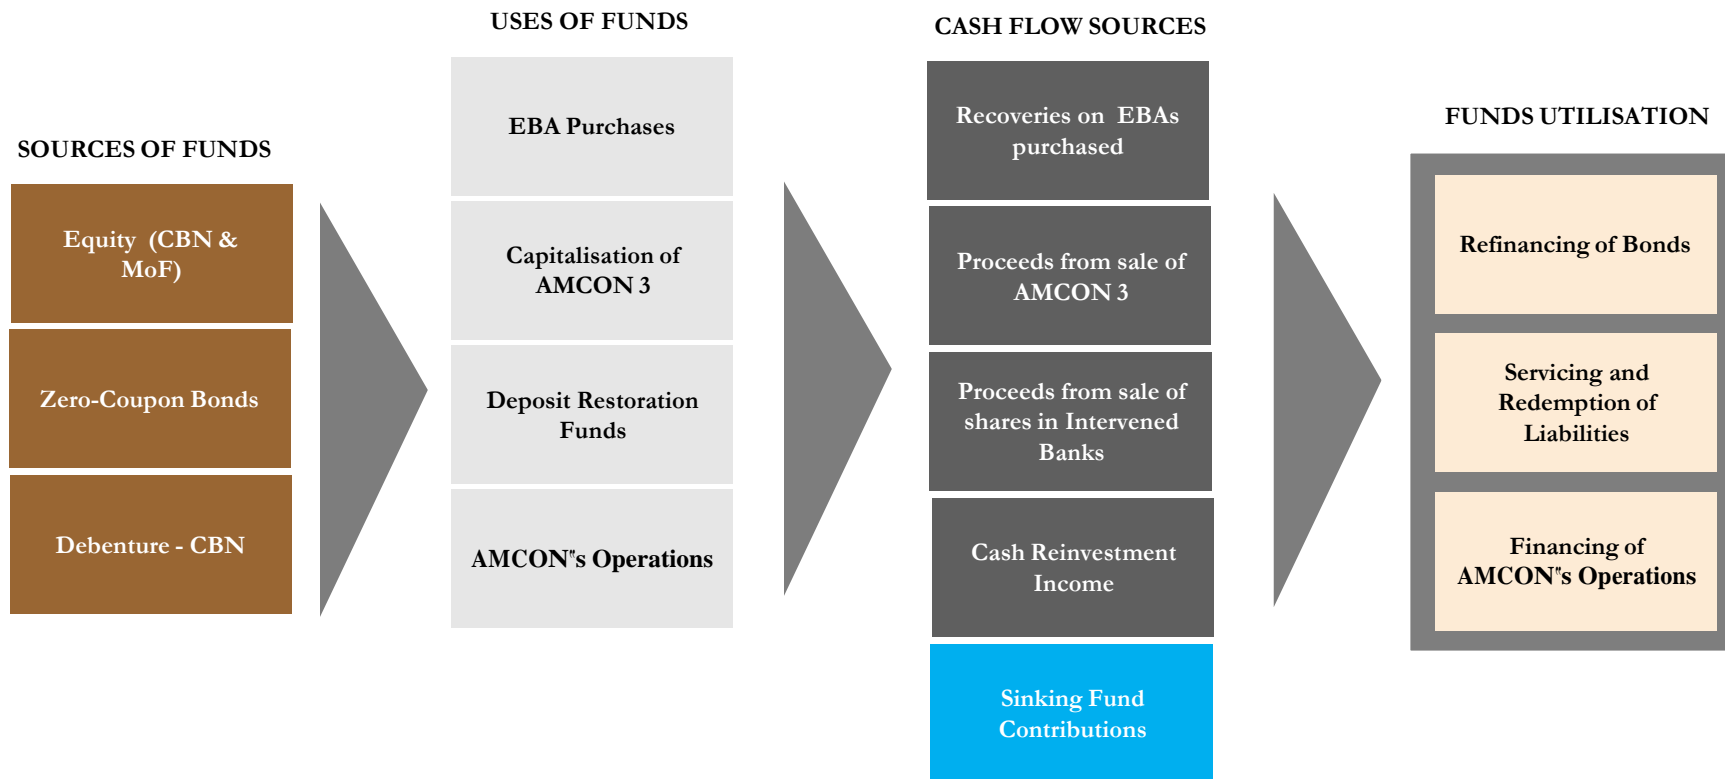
SOURCES OF FUNDS

Equity (CBN & MoF)

Zero-Coupon Bonds

Debenture - CBN

USES OF FUNDS

EBA Purchases

Capitalisation of AMCON 3

Deposit Restoration Funds

AMCON"s Operations

CASH FLOW SOURCES

Recoveries on EBAs purchased

Proceeds from sale of AMCON 3

Proceeds from sale of shares in Intervened Banks

Cash Reinvestment Income

Sinking Fund Contributions

FUNDS UTILISATION

Refinancing of Bonds

Servicing and Redemption of Liabilities

Financing of AMCON"s Operations